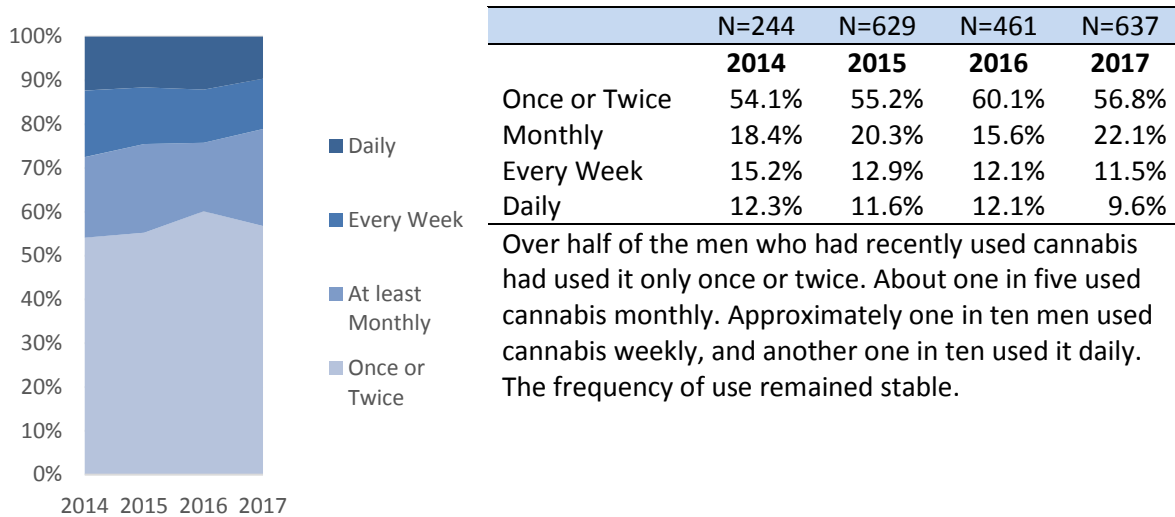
100%
90%
80%
70%
60%
50%
40%
30%
20%
10%
0%

2014 2015 2016 2017

Daily
Every Week
At least Monthly
Once or Twice

| | N=244 | N=629 | N=461 | N=637 |
|---|---|---|---|---|
| | **2014** | **2015** | **2016** | **2017** |
| Once or Twice | 54.1% | 55.2% | 60.1% | 56.8% |
| Monthly | 18.4% | 20.3% | 15.6% | 22.1% |
| Every Week | 15.2% | 12.9% | 12.1% | 11.5% |
| Daily | 12.3% | 11.6% | 12.1% | 9.6% |

Over half of the men who had recently used cannabis had used it only once or twice. About one in five used cannabis monthly. Approximately one in ten men used cannabis weekly, and another one in ten used it daily. The frequency of use remained stable.